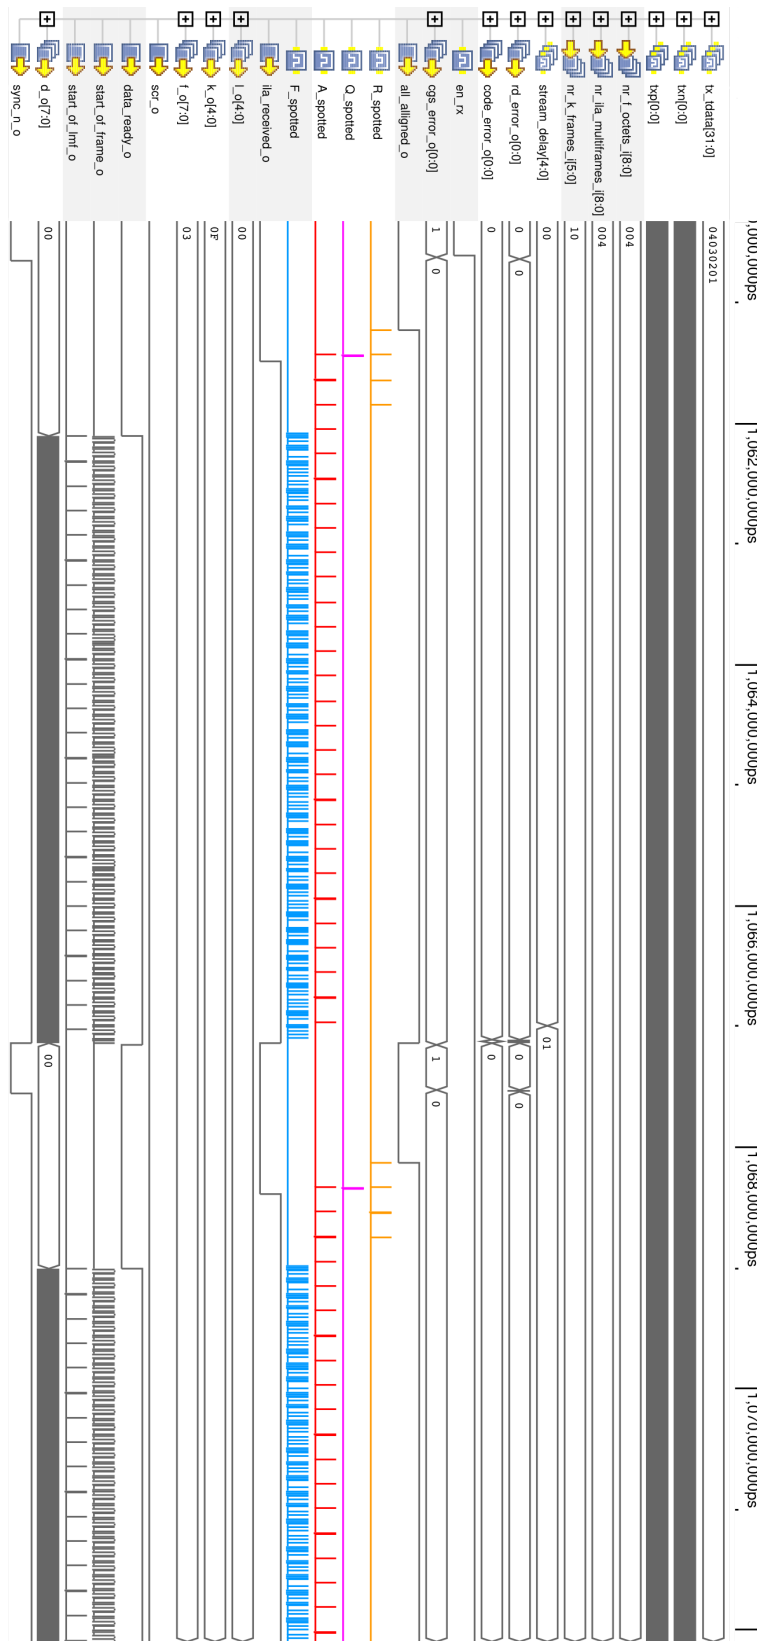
tx_tdata[31:0]
txn[0:0]
txp[0:0]
nr_f_octets_i[8:0]
nr_ila_multiframes_i[8:0]
nr_k_frames_i[5:0]
stream_delay[4:0]
rd_error_o[0:0]
code_error_o[0:0]
en_rx
cgs_error_o[0:0]
all_alligned_o
R_spotted
Q_spotted
A_spotted
F_spotted
ila_received_o
l_o[4:0]
k_o[4:0]
f_o[7:0]
scr_o
data_ready_o
start_of_frame_o
start_of_lmf_o
d_o[7:0]
sync_n_o

1,060,000,000ps
1,062,000,000ps
1,064,000,000ps
1,066,000,000ps
1,068,000,000ps
1,070,000,000ps

04030201
004
004
10
00
0
0
1
0
0
00
0F
03
00
01
0
0
0
1
0
00